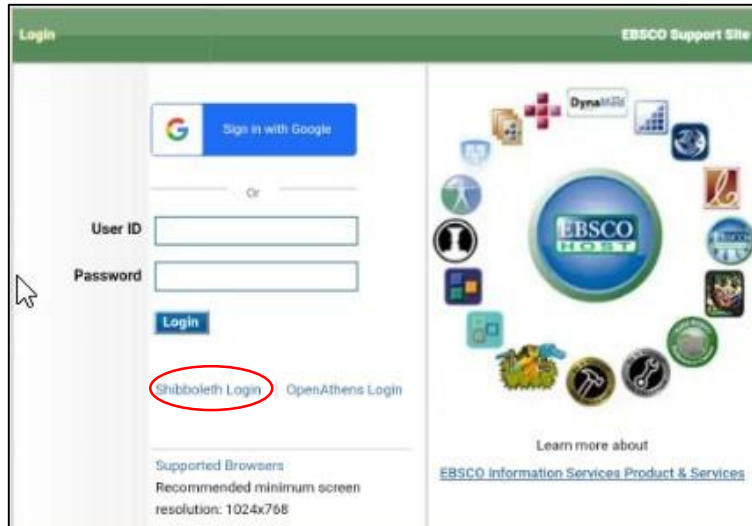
Login

EBSCO Support Site

Sign in with Google

Or

User ID

Password

Login

Shibboleth Login

OpenAthens Login

Supported Browsers

Recommended minimum screen resolution: 1024x768

DynaMed

EBSCO HOST

Learn more about

EBSCO Information Services Product & Services